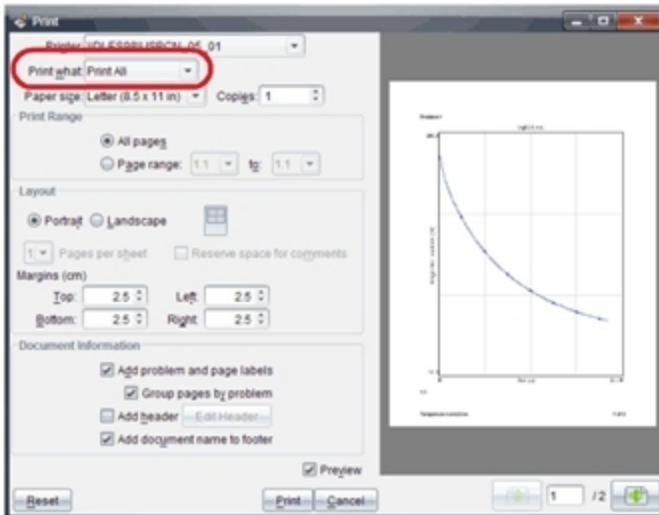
Print

Printer: \\DLFS09\USRCN_05_01

Print what: Print All

Paper size: Letter (8.5 x 11 in)

Copies: 1

Print Range

All pages

Page range: 1.1 to: 1.1

Layout

Portrait

Landscape

1 Pages per sheet

Reserve space for comments

Margins (cm)

Top: 2.5

Left: 2.5

Bottom: 2.5

Right: 2.5

Document Information

Add problem and page labels

Group pages by problem

Add header

Edit Header...

Add document name to footer

Preview

Reset

Print

Cancel

1

/2